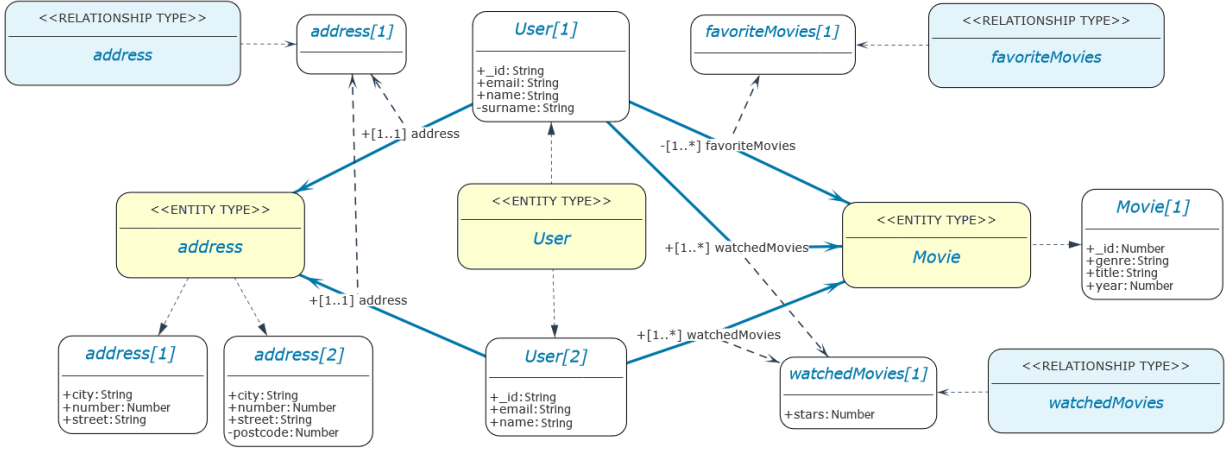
<<RELATIONSHIP TYPE>>
address

address[1]

User[1]
+_id: String
+email: String
+name: String
-surname: String

favoriteMovies[1]

<<RELATIONSHIP TYPE>>
favoriteMovies

+[1..1] address

-[1..*] favoriteMovies

<<ENTITY TYPE>>
address

<<ENTITY TYPE>>
User

+[1..*] watchedMovies

<<ENTITY TYPE>>
Movie

Movie[1]
+_id: Number
+genre: String
+title: String
+year: Number

+[1..1] address

+[1..*] watchedMovies

address[1]
+city: String
+number: Number
+street: String

address[2]
+city: String
+number: Number
+street: String
-postcode: Number

User[2]
+_id: String
+email: String
+name: String

watchedMovies[1]
+stars: Number

<<RELATIONSHIP TYPE>>
watchedMovies